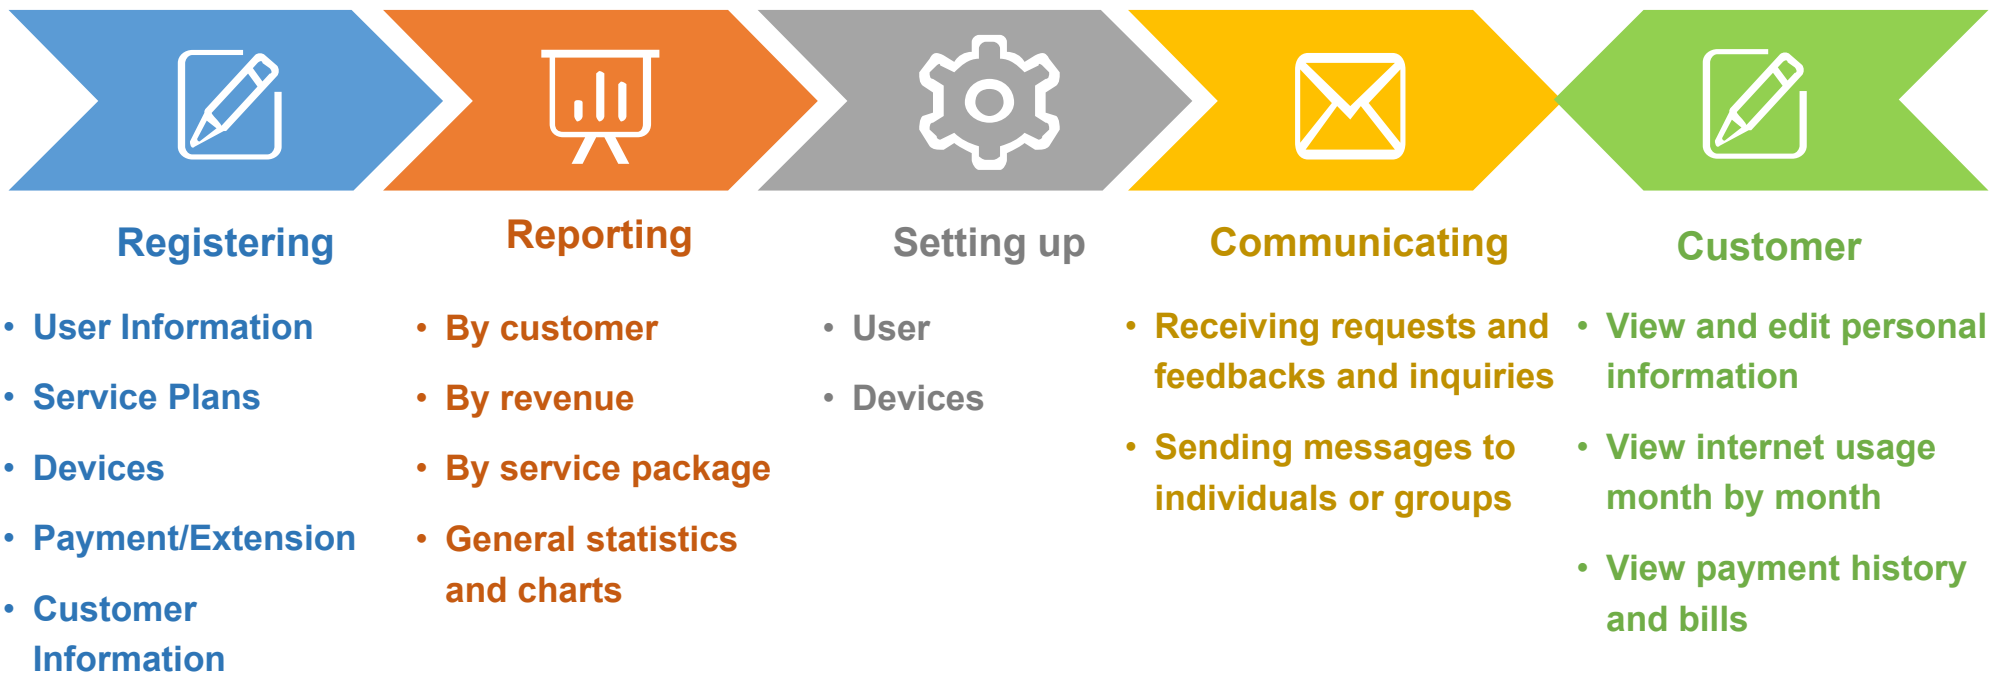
Registering

- User Information
- Service Plans
- Devices
- Payment/Extension
- Customer Information

Reporting

- By customer
- By revenue
- By service package
- General statistics and charts

Setting up

- User
- Devices

Communicating

- Receiving requests and feedbacks and inquiries
- Sending messages to individuals or groups

Customer

- View and edit personal information
- View internet usage month by month
- View payment history and bills